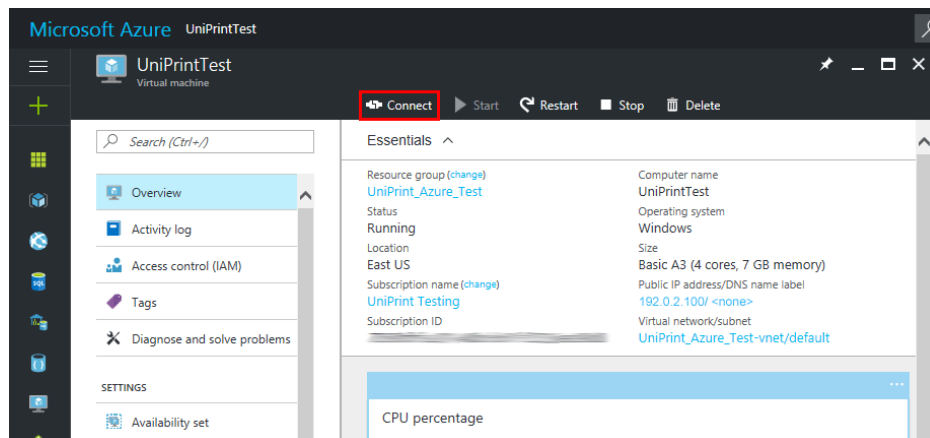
Microsoft Azure UniPrintTest

UniPrintTest
Virtual machine

Connect Start Restart Stop Delete

Search (Ctrl+/)

Overview
Activity log
Access control (IAM)
Tags
Diagnose and solve problems

SETTINGS
Availability set

Essentials ^

Resource group (change)
UniPrint_Azure_Test
Status
Running
Location
East US
Subscription name (change)
UniPrint Testing
Subscription ID
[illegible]

Computer name
UniPrintTest
Operating system
Windows
Size
Basic A3 (4 cores, 7 GB memory)
Public IP address/DNS name label
192.0.2.100/ <none>
Virtual network/subnet
UniPrint_Azure_Test-vnet/default

...
CPU percentage